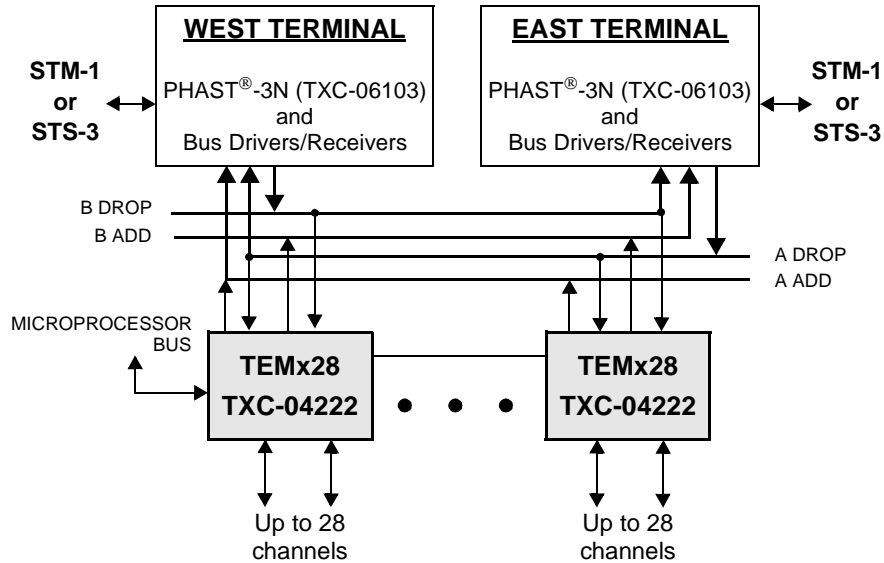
WEST TERMINAL

PHAST®-3N (TXC-06103) and Bus Drivers/Receivers

EAST TERMINAL

PHAST®-3N (TXC-06103) and Bus Drivers/Receivers

STM-1 or STS-3

STM-1 or STS-3

B DROP

B ADD

A DROP

A ADD

MICROPROCESSOR BUS

TEMx28
TXC-04222

TEMx28
TXC-04222

Up to 28 channels

Up to 28 channels